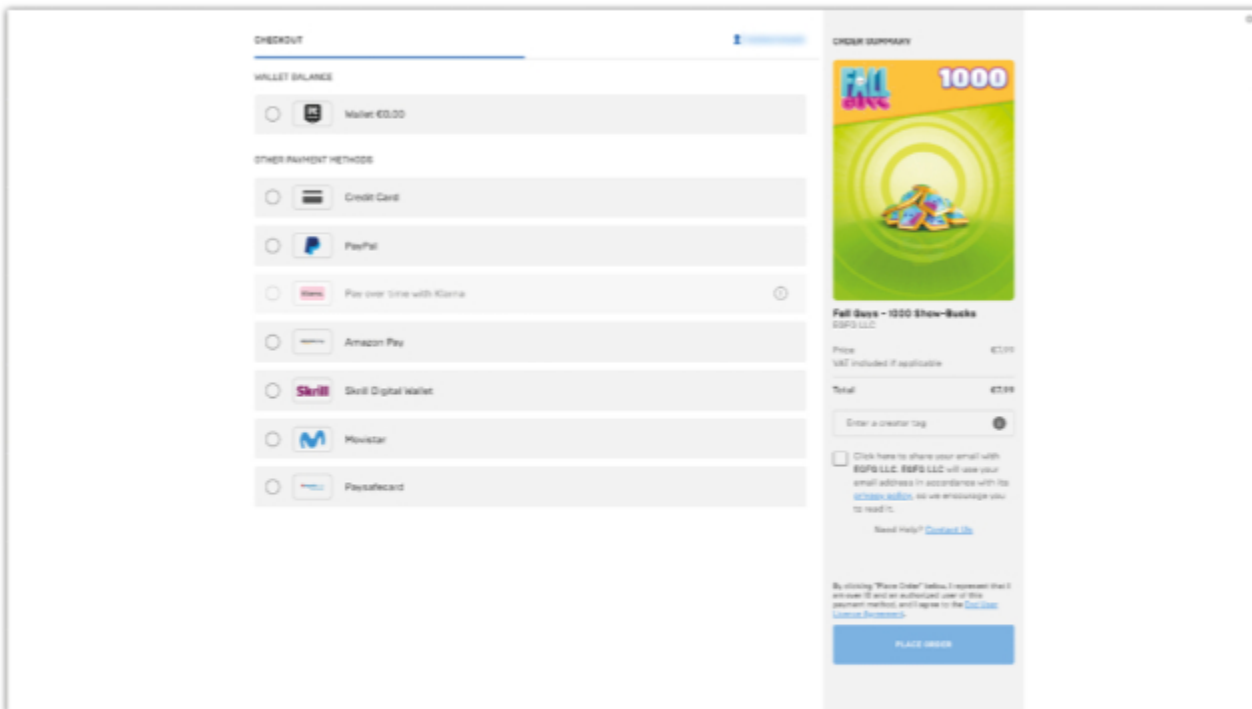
CHECKOUT

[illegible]

WALLET BALANCE

Wallet €0.00

OTHER PAYMENT METHODS

Credit Card

PayPal

Klarna

Pay over time with Klarna

Amazon Pay

Skrill

Skrill Digital Wallet

Movistar

Paysafecard

ORDER SUMMARY

FALL GUYS

1000

Fall Guys - 1000 Show-Bucks

EGFG LLC

Price €7.99

VAT included if applicable

Total €7.99

Enter a creator tag

Click here to share your email with EGFG LLC. EGFG LLC will use your email address in accordance with its privacy policy, so we encourage you to read it.

Need Help? Contact Us

By clicking "Place Order" below, I represent that I am over 18 and an authorized user of this payment method, and I agree to the End User License Agreement.

PLACE ORDER